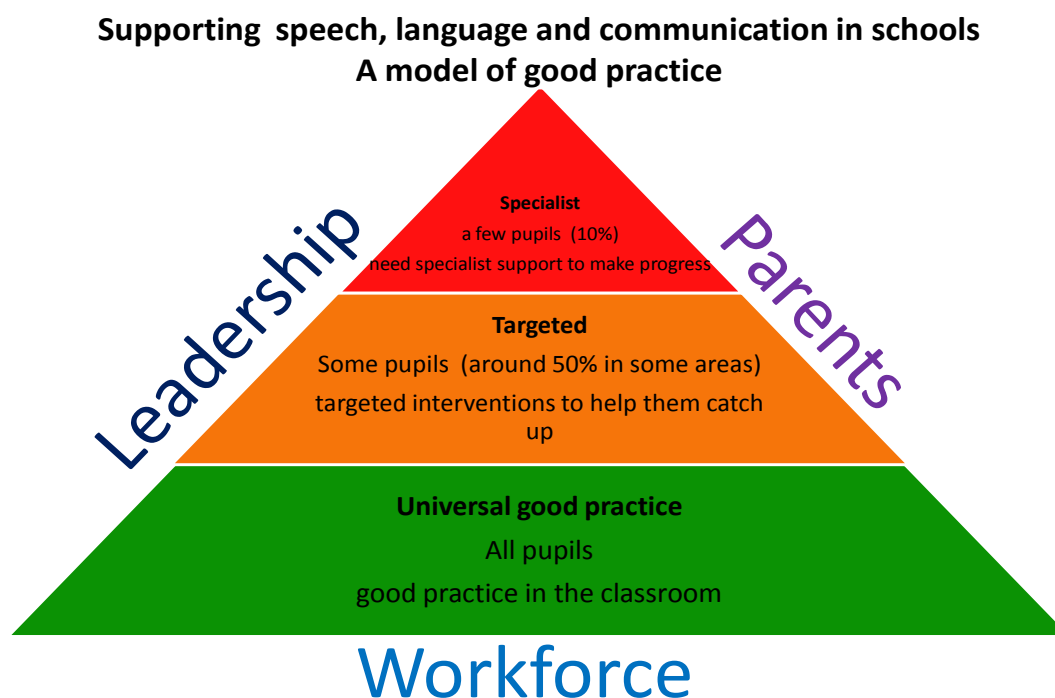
Supporting speech, language and communication in schools
A model of good practice

Specialist
a few pupils (10%)
need specialist support to make progress

Targeted
Some pupils (around 50% in some areas)
targeted interventions to help them catch up

Universal good practice
All pupils
good practice in the classroom

Leadership

Parents

Workforce